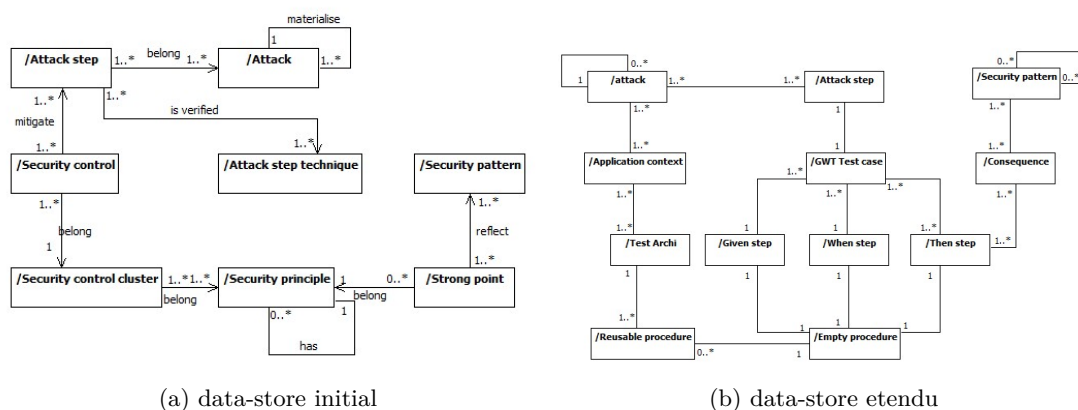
materialise
1
/Attack step 1..* belong 1..* /Attack 1..*
1..*
mitigate
1..*
1..* is verified
1..*
/Security control
/Attack step technique
/Security pattern
1..*
1..*
belong
1
reflect
1..*
/Security control cluster 1..* 1..* /Security principle 1 0..* /Strong point
belong
belong
0..* 1
has

(a) data-store initial

0..*
1 /attack 1..* 1..* /Attack step
/Security pattern 0..*
0..*
1..*
1..*
1
1..*
1..*
/Application context
/GWT Test case
/Consequence
1..*
1..*
1..*
1..*
1..*
1..*
1
1..*
1
1..*
/Test Archi
/Given step
/When step
/Then step 1..*
1
1
1
1
1..*
1
1
1
/Reusable procedure 0..*
1 /Empty procedure

(b) data-store etendu